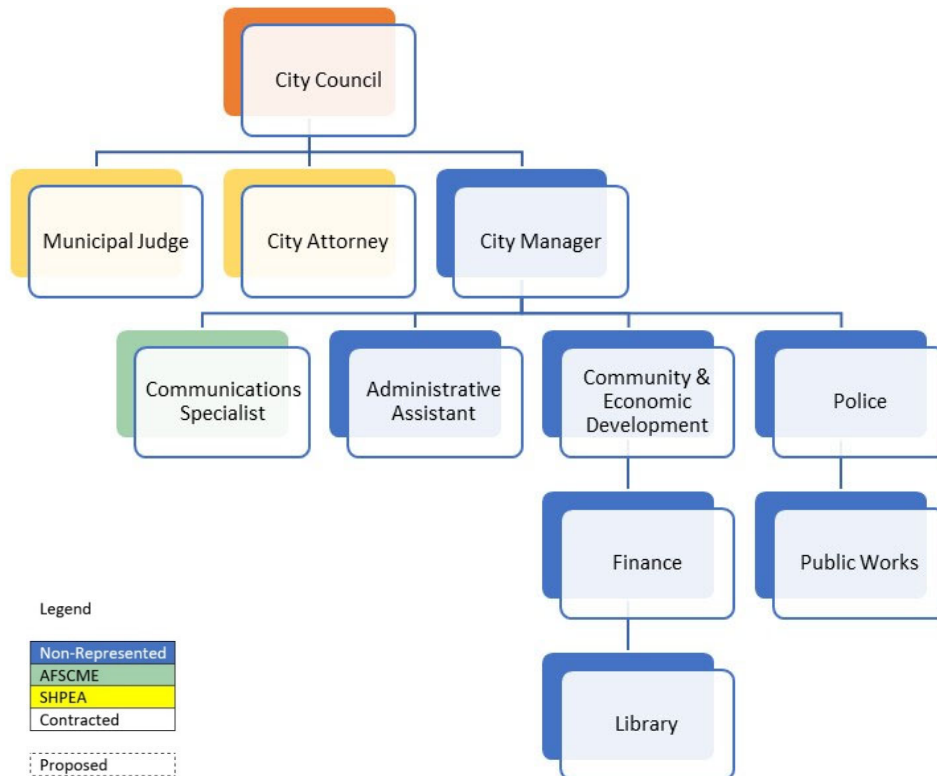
City Council

Municipal Judge

City Attorney

City Manager

Communications Specialist

Administrative Assistant

Community & Economic Development

Police

Finance

Public Works

Library

Legend

Non-Represented
AFSCME
SHPEA
Contracted

Proposed